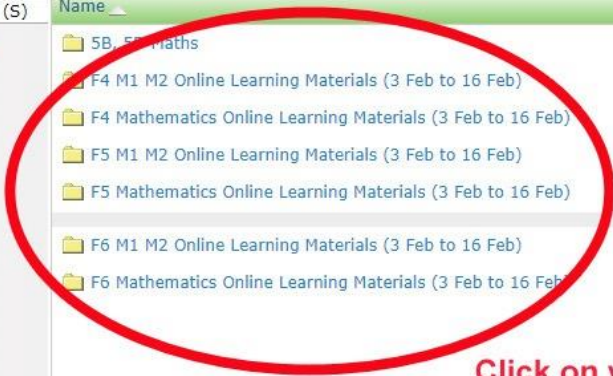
(S)

Name

5B, 5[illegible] Maths

F4 M1 M2 Online Learning Materials (3 Feb to 16 Feb)

F4 Mathematics Online Learning Materials (3 Feb to 16 Feb)

F5 M1 M2 Online Learning Materials (3 Feb to 16 Feb)

F5 Mathematics Online Learning Materials (3 Feb to 16 Feb)

F6 M1 M2 Online Learning Materials (3 Feb to 16 Feb)

F6 Mathematics Online Learning Materials (3 Feb to 16 Feb)

Click on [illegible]